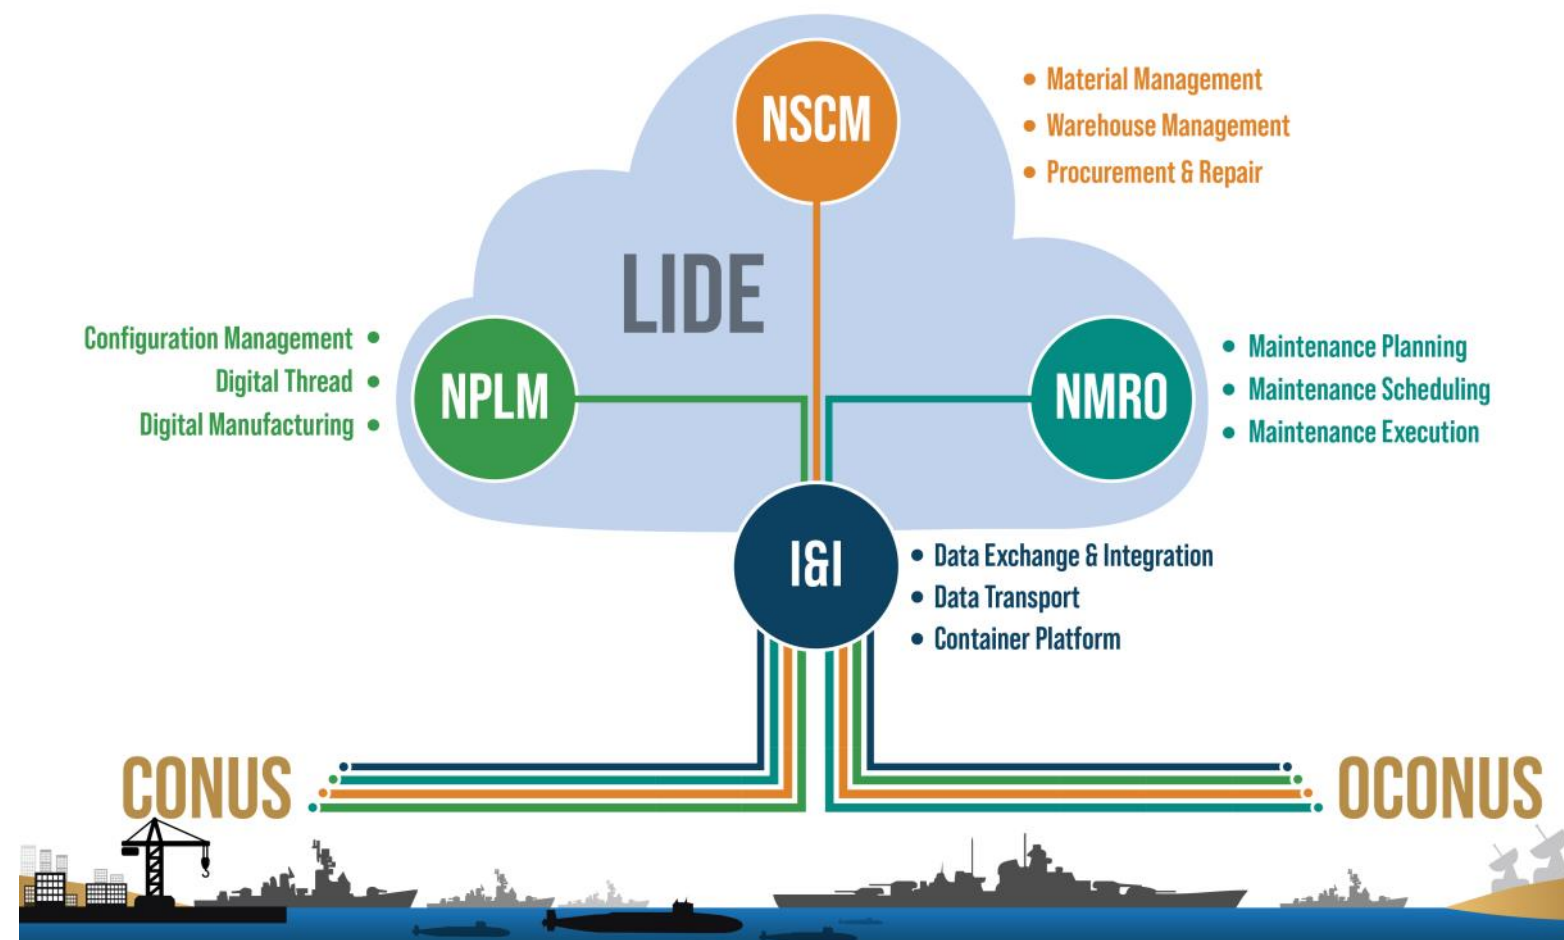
NSCM

• Material Management
• Warehouse Management
• Procurement & Repair

LIDE

Configuration Management •
Digital Thread •
Digital Manufacturing •

NPLM

NMRO

• Maintenance Planning
• Maintenance Scheduling
• Maintenance Execution

I&I

• Data Exchange & Integration
• Data Transport
• Container Platform

CONUS

OCONUS